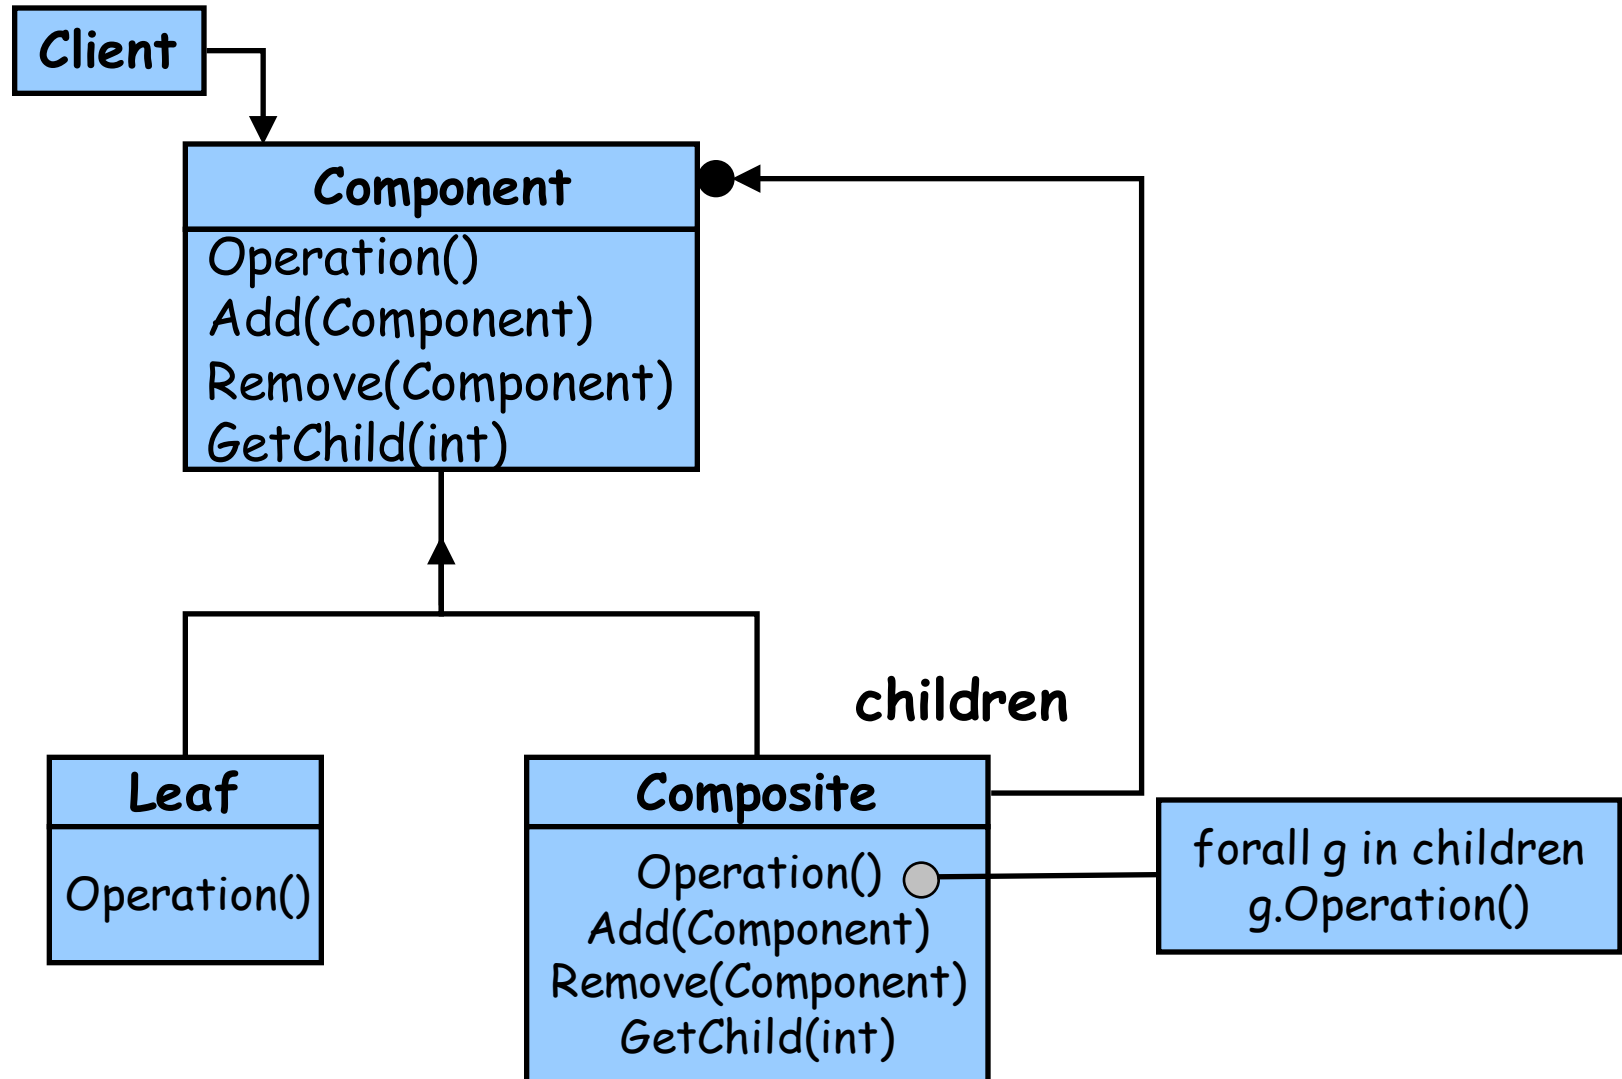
Client

Component

Operation()
Add(Component)
Remove(Component)
GetChild(int)

children

Leaf

Operation()

Composite

Operation()
Add(Component)
Remove(Component)
GetChild(int)

forall g in children
g.Operation()